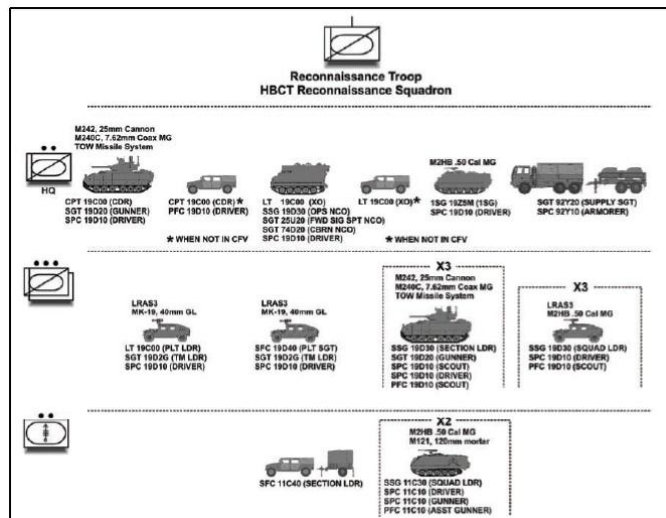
Reconnaissance Troop
HBCT Reconnaissance Squadron

HQ

M242, 25mm Cannon
M240C, 7.62mm Coax MG
TOW Missile System

CPT 19C00 (CDR)
SGT 19D20 (GUNNER)
SPC 19D10 (DRIVER)

CPT 19C00 (CDR)★
PFC 19D10 (DRIVER)

★ WHEN NOT IN CFV

LT 19C00 (XO)
SSG 19D30 (OPS NCO)
SGT 25U20 (FWD SIG SPT NCO)
SGT 74D20 (CBRN NCO)
SPC 19D10 (DRIVER)

LT 19C00 (XO)★

★ WHEN NOT IN CFV

M2HB .50 Cal MG

1SG 19Z5M (1SG)
SPC 19D10 (DRIVER)

SGT 92Y20 (SUPPLY SGT)
SPC 92Y10 (ARMORER)

LRAS3
MK-19, 40mm GL

LT 19C00 (PLT LDR)
SGT 19D2G (TM LDR)
SPC 19D10 (DRIVER)

LRAS3
MK-19, 40mm GL

SFC 19D40 (PLT SGT)
SGT 19D2G (TM LDR)
SPC 19D10 (DRIVER)

X3
M242, 25mm Cannon
M240C, 7.62mm Coax MG
TOW Missile System

SSG 19D30 (SECTION LDR)
SGT 19D20 (GUNNER)
SPC 19D10 (SCOUT)
SPC 19D10 (DRIVER)
PFC 19D10 (SCOUT)

X3
LRAS3
M2HB .50 Cal MG

SSG 19D30 (SQUAD LDR)
SPC 19D10 (DRIVER)
PFC 19D10 (SCOUT)

SFC 11C40 (SECTION LDR)

X2
M2HB .50 Cal MG
M121, 120mm mortar

SSG 11C30 (SQUAD LDR)
SPC 11C10 (DRIVER)
SPC 11C10 (GUNNER)
PFC 11C10 (ASST GUNNER)